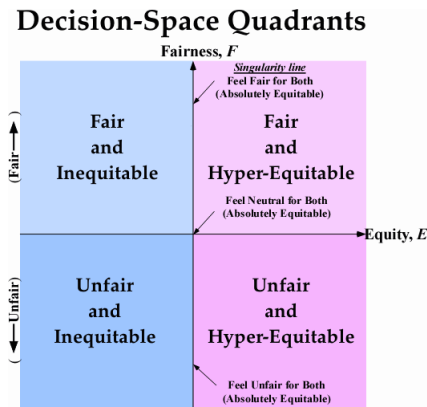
Decision-Space Quadrants

Fairness, $F$

Singularity line
Feel Fair for Both
(Absolutely Equitable)

(Fair ⟶)

Fair and Inequitable

Fair and Hyper-Equitable

Feel Neutral for Both
(Absolutely Equitable)

Equity, $E$

(⟵Unfair)

Unfair and Inequitable

Unfair and Hyper-Equitable

Feel Unfair for Both
(Absolutely Equitable)